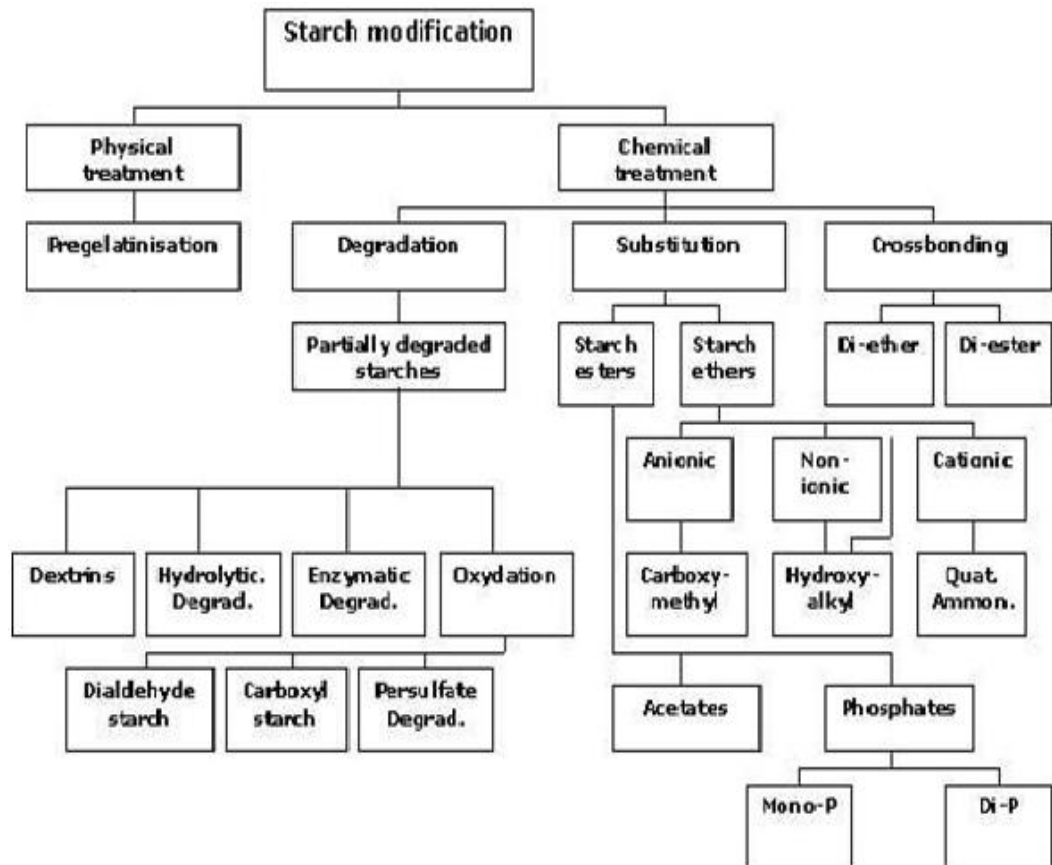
Starch modification

Physical treatment

Pregelatinisation

Chemical treatment

Degradation

Substitution

Crossbonding

Partially degraded starches

Starch esters

Starch ethers

Di-ether

Di-ester

Anionic

Non-ionic

Cationic

Carboxy-methyl

Hydroxy-alkyl

Quat. Ammon.

Dextrins

Hydrolytic. Degrad.

Enzymatic Degrad.

Oxydation

Dialdehyde starch

Carboxyl starch

Persulfate Degrad.

Acetates

Phosphates

Mono-P

Di-P